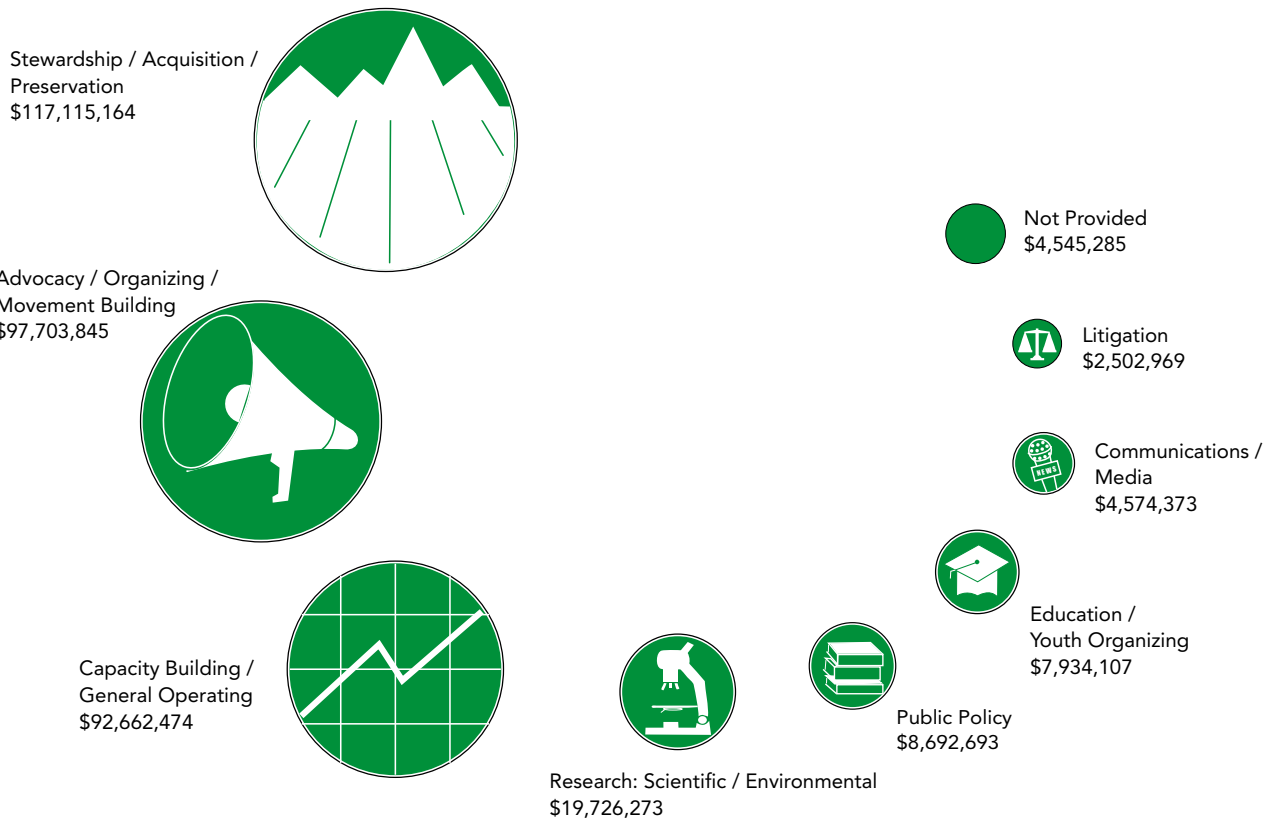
Stewardship / Acquisition / Preservation
$117,115,164

Advocacy / Organizing / Movement Building
$97,703,845

Capacity Building / General Operating
$92,662,474

Research: Scientific / Environmental
$19,726,273

Public Policy
$8,692,693

Education / Youth Organizing
$7,934,107

NEWS

Communications / Media
$4,574,373

Litigation
$2,502,969

Not Provided
$4,545,285